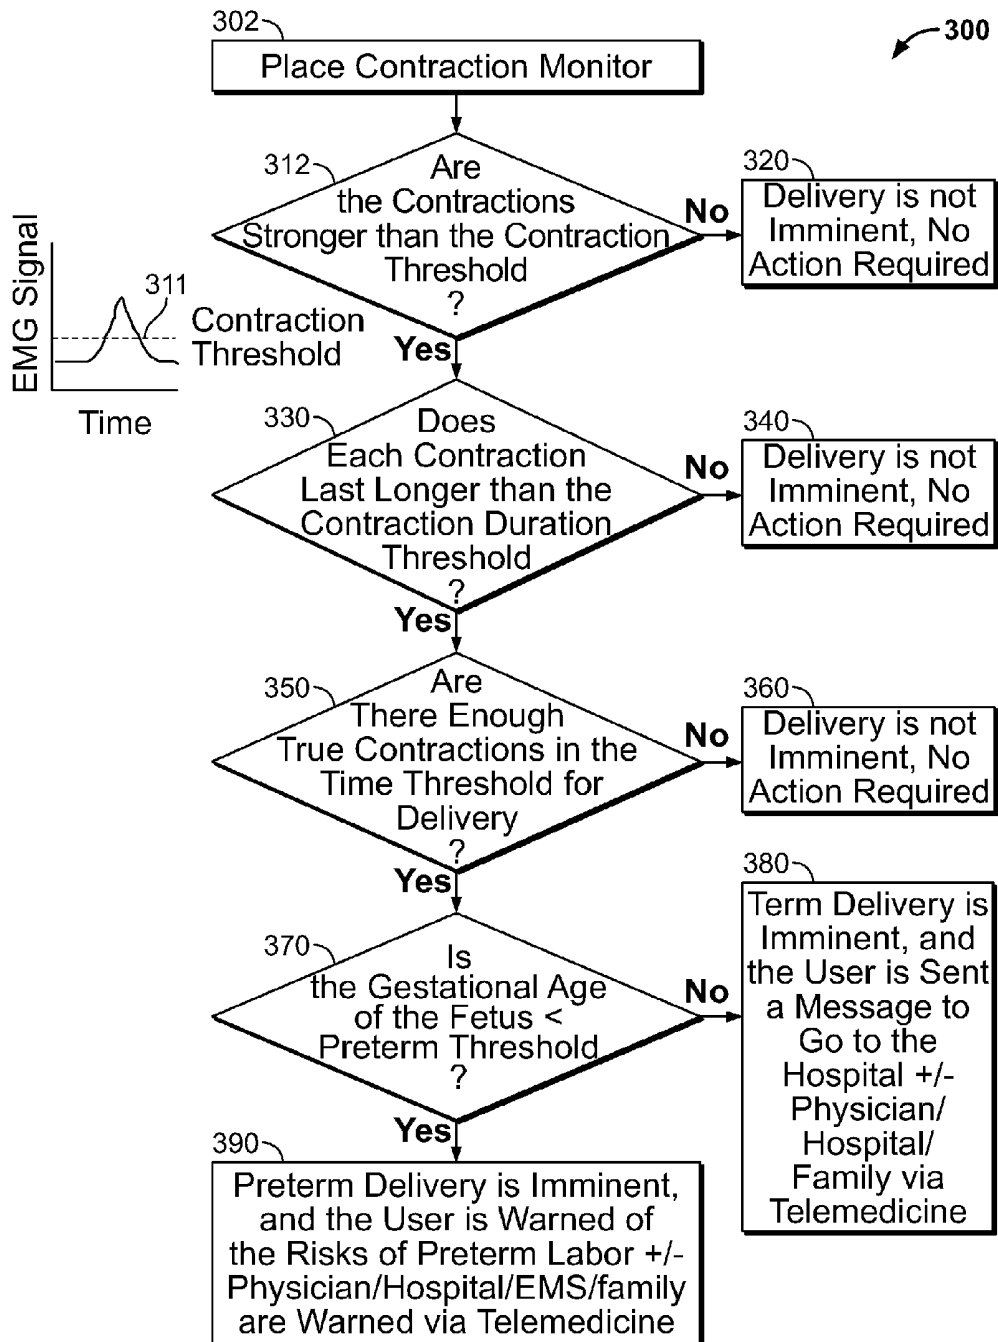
300

302
Place Contraction Monitor

312
Are the Contractions Stronger than the Contraction Threshold ?

No

320
Delivery is not Imminent, No Action Required

EMG Signal
311
Contraction Threshold
Time

Yes

330
Does Each Contraction Last Longer than the Contraction Duration Threshold ?

No

340
Delivery is not Imminent, No Action Required

Yes

350
Are There Enough True Contractions in the Time Threshold for Delivery ?

No

360
Delivery is not Imminent, No Action Required

Yes

380
Term Delivery is Imminent, and the User is Sent a Message to Go to the Hospital +/- Physician/ Hospital/ Family via Telemedicine

370
Is the Gestational Age of the Fetus < Preterm Threshold ?

No

Yes

390
Preterm Delivery is Imminent, and the User is Warned of the Risks of Preterm Labor +/- Physician/Hospital/EMS/family are Warned via Telemedicine